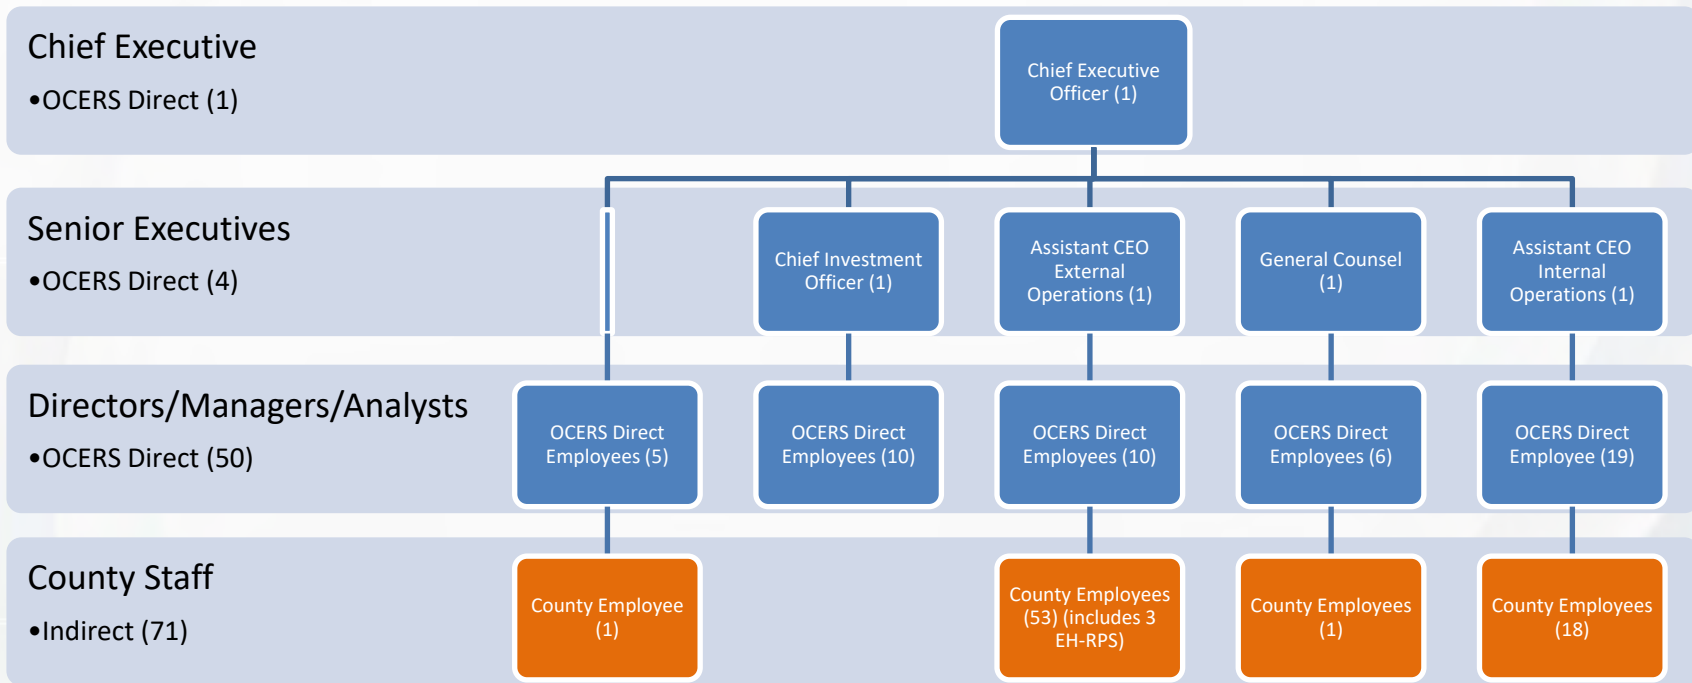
Chief Executive
•OCERS Direct (1)

Chief Executive Officer (1)

Senior Executives
•OCERS Direct (4)

Chief Investment Officer (1)

Assistant CEO External Operations (1)

General Counsel (1)

Assistant CEO Internal Operations (1)

Directors/Managers/Analysts
•OCERS Direct (50)

OCERS Direct Employees (5)

OCERS Direct Employees (10)

OCERS Direct Employees (10)

OCERS Direct Employees (6)

OCERS Direct Employee (19)

County Staff
•Indirect (71)

County Employee (1)

County Employees (53) (includes 3 EH-RPS)

County Employees (1)

County Employees (18)